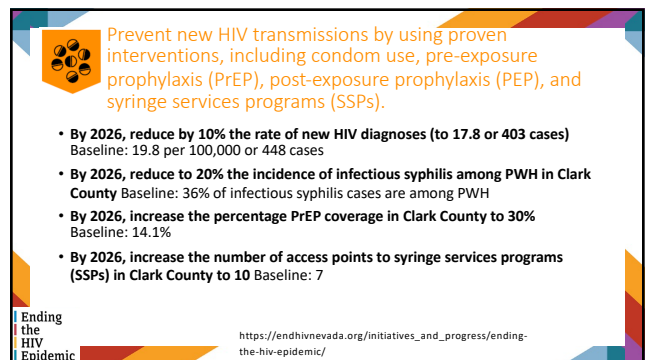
Prevent new HIV transmissions by using proven interventions, including condom use, pre-exposure prophylaxis (PrEP), post-exposure prophylaxis (PEP), and syringe services programs (SSPs).

- **By 2026, reduce by 10% the rate of new HIV diagnoses (to 17.8 or 403 cases)** Baseline: 19.8 per 100,000 or 448 cases
- **By 2026, reduce to 20% the incidence of infectious syphilis among PWH in Clark County** Baseline: 36% of infectious syphilis cases are among PWH
- **By 2026, increase the percentage PrEP coverage in Clark County to 30%** Baseline: 14.1%
- **By 2026, increase the number of access points to syringe services programs (SSPs) in Clark County to 10** Baseline: 7

Ending the HIV Epidemic

https://endhivnevada.org/initiatives_and_progress/ending-the-hiv-epidemic/